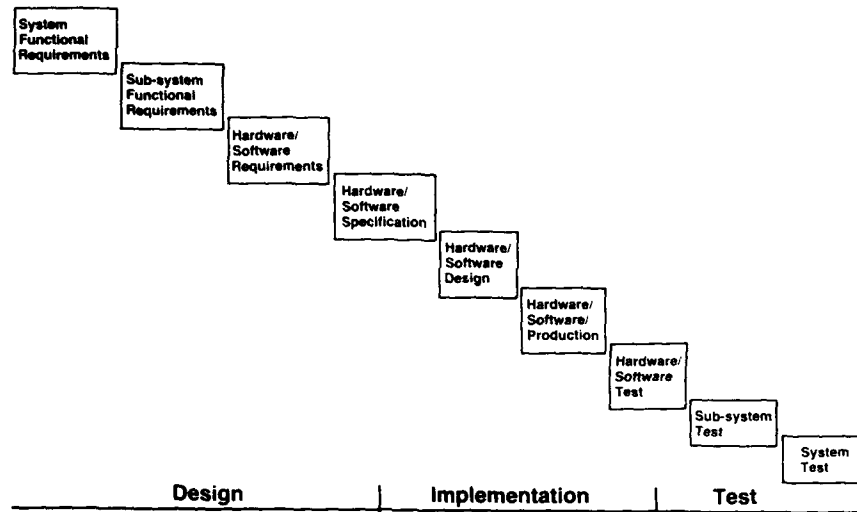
System Functional Requirements

Sub-system Functional Requirements

Hardware/ Software Requirements

Hardware/ Software Specification

Hardware/ Software Design

Hardware/ Software/ Production

Hardware/ Software Test

Sub-system Test

System Test

Design | Implementation | Test